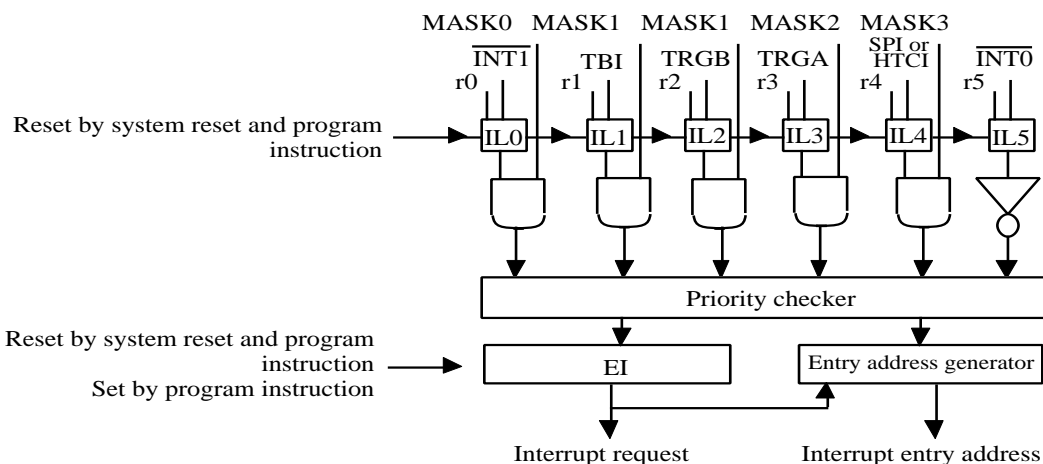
MASK0 MASK1 MASK1 MASK2 MASK3

$\overline{INT1}$ TBI TRGB TRGA SPI or HTCI $\overline{INT0}$

r0 r1 r2 r3 r4 r5

Reset by system reset and program instruction

IL0 IL1 IL2 IL3 IL4 IL5

Priority checker

Reset by system reset and program instruction
Set by program instruction

EI

Entry address generator

Interrupt request

Interrupt entry address